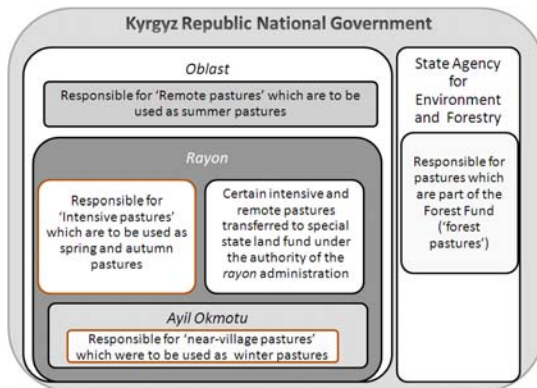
Kyrgyz Republic National Government

Oblast

Responsible for 'Remote pastures' which are to be used as summer pastures

Rayon

Responsible for 'Intensive pastures' which are to be used as spring and autumn pastures

Certain intensive and remote pastures transferred to special state land fund under the authority of the rayon administration

Ayil Okmotu

Responsible for 'near-village pastures' which were to be used as winter pastures

State Agency for Environment and Forestry

Responsible for pastures which are part of the Forest Fund ('forest pastures')